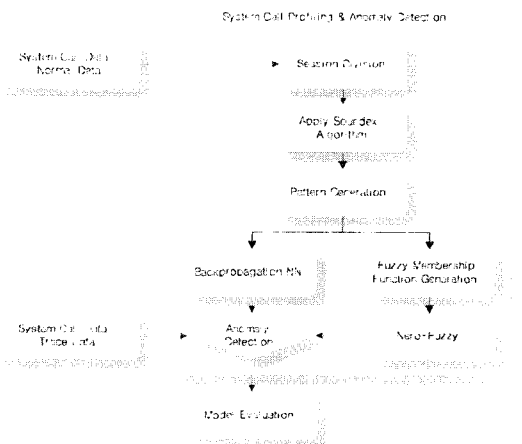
System Call Profiling & Anomaly Detection

System Call Data Normal Data

Session Division

Apply Soundex Algorithm

Pattern Generation

Backpropagation NN

Fuzzy Membership Function Generation

System Call Data Trace Data

Anomaly Detection

Neuro-Fuzzy

Model Evaluation